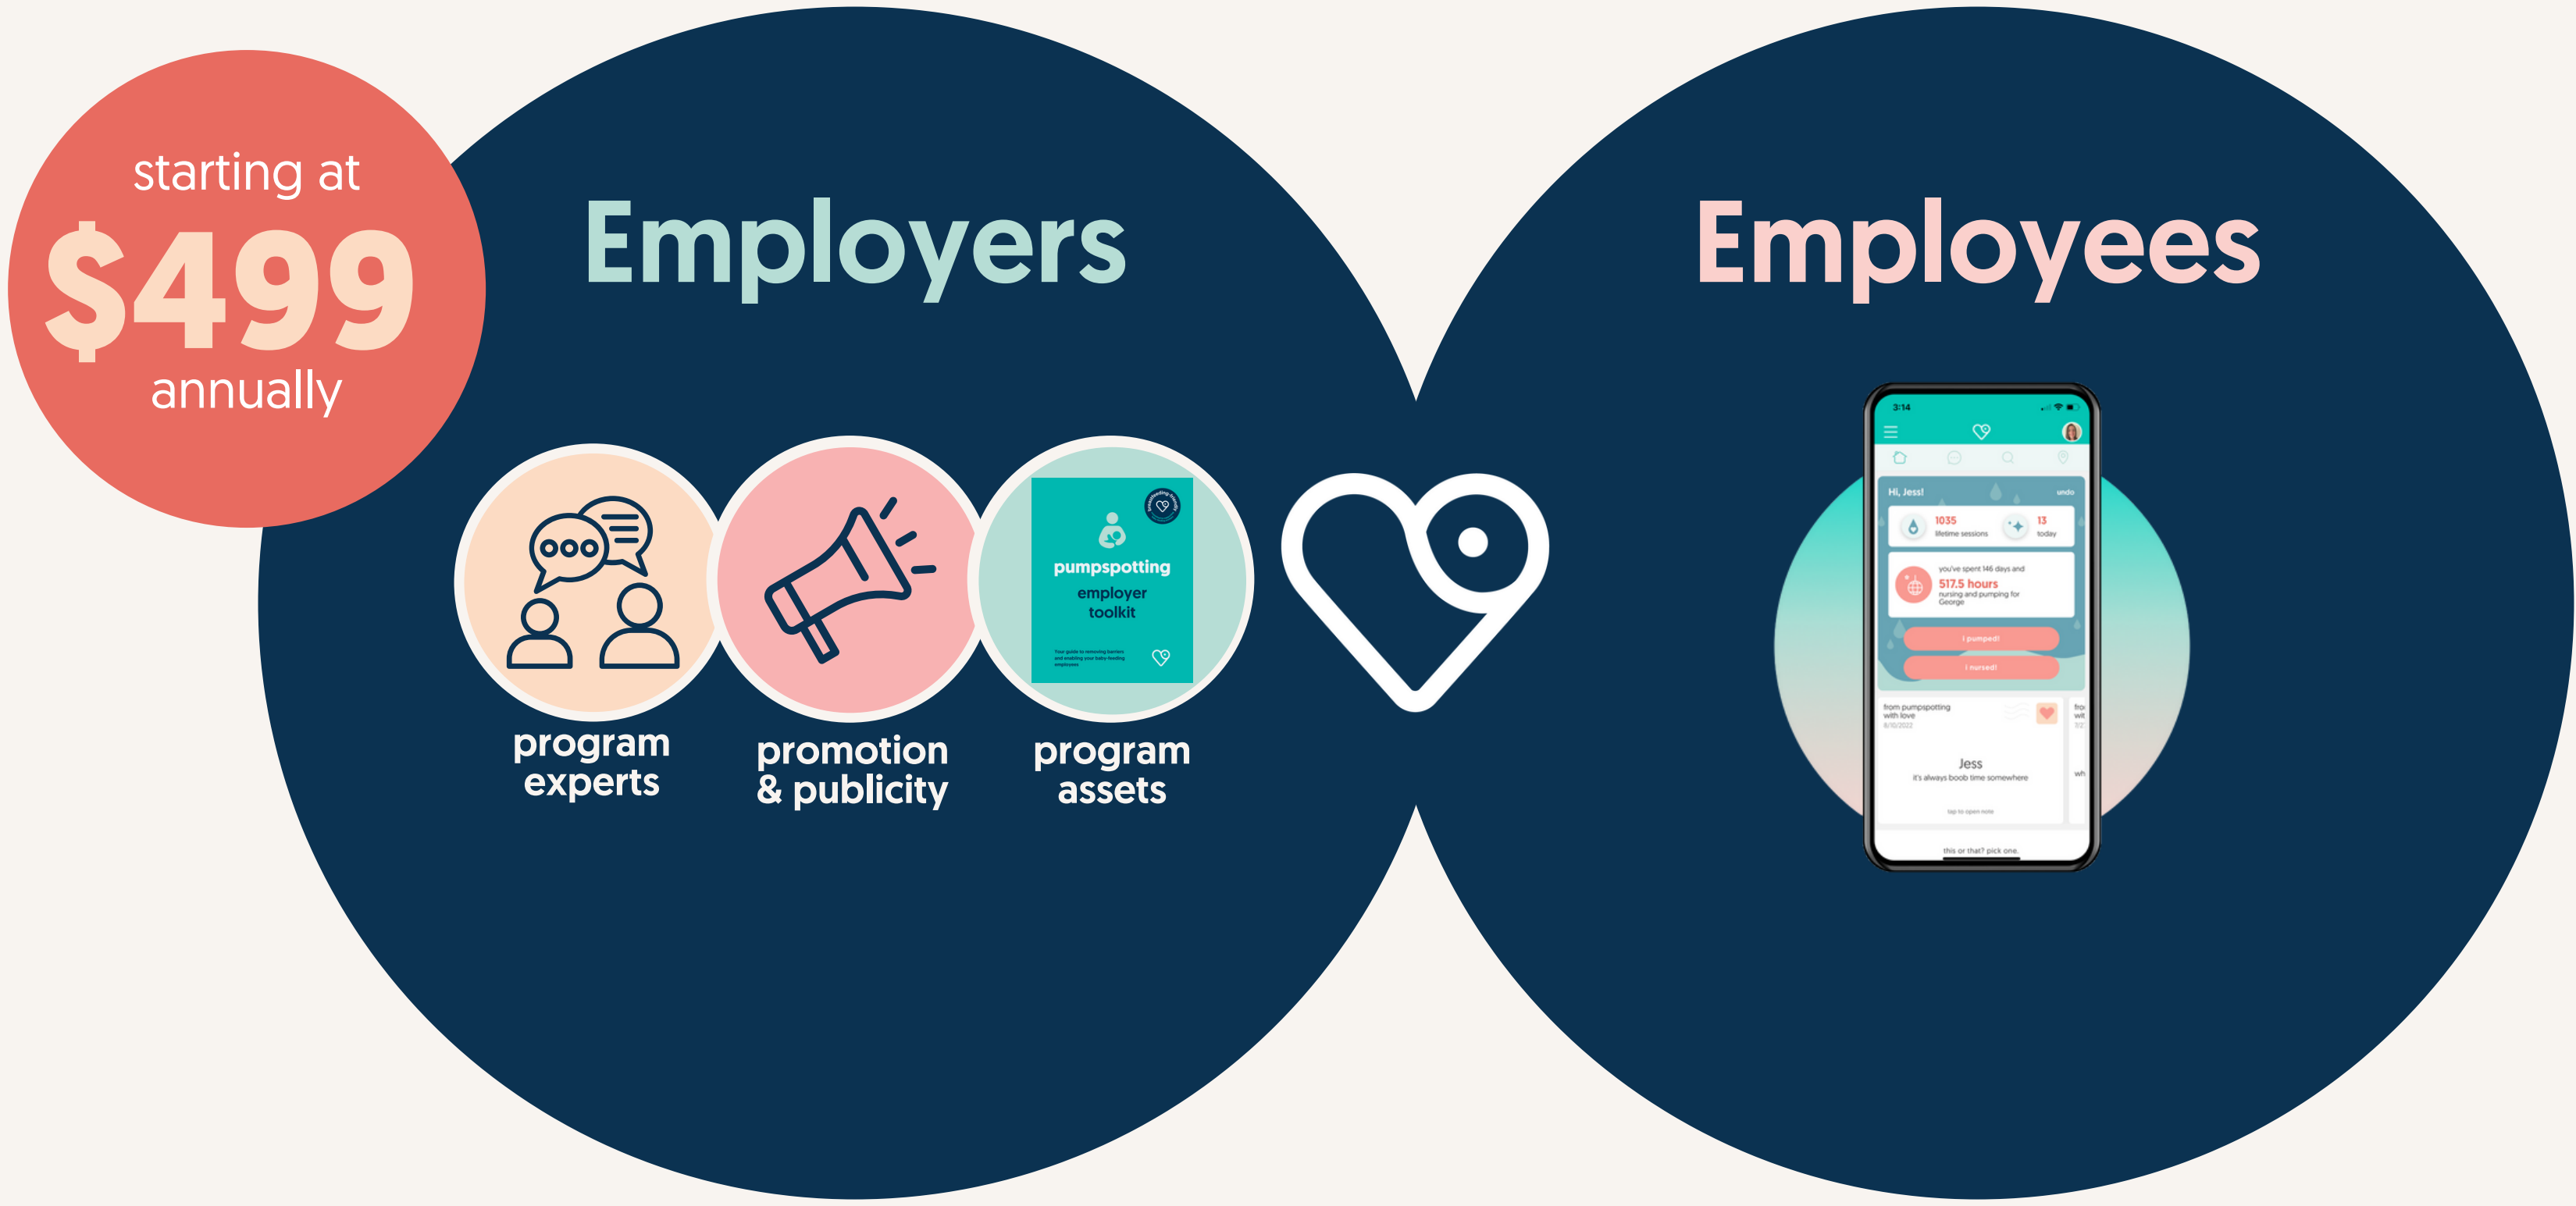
starting at
$499
annually

Employers

program experts

promotion & publicity

pumpspotting
employer toolkit
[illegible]

program assets

Employees

3:14

Hi, Jess!
undo
1035
lifetime sessions
13
today
you've spent 146 days and
517.5 hours
nursing and pumping for George
I pumped!
I nursed!
from pumpspotting with love
8/10/2022
Jess
it's always boob time somewhere
tap to open note
this or that? pick one.